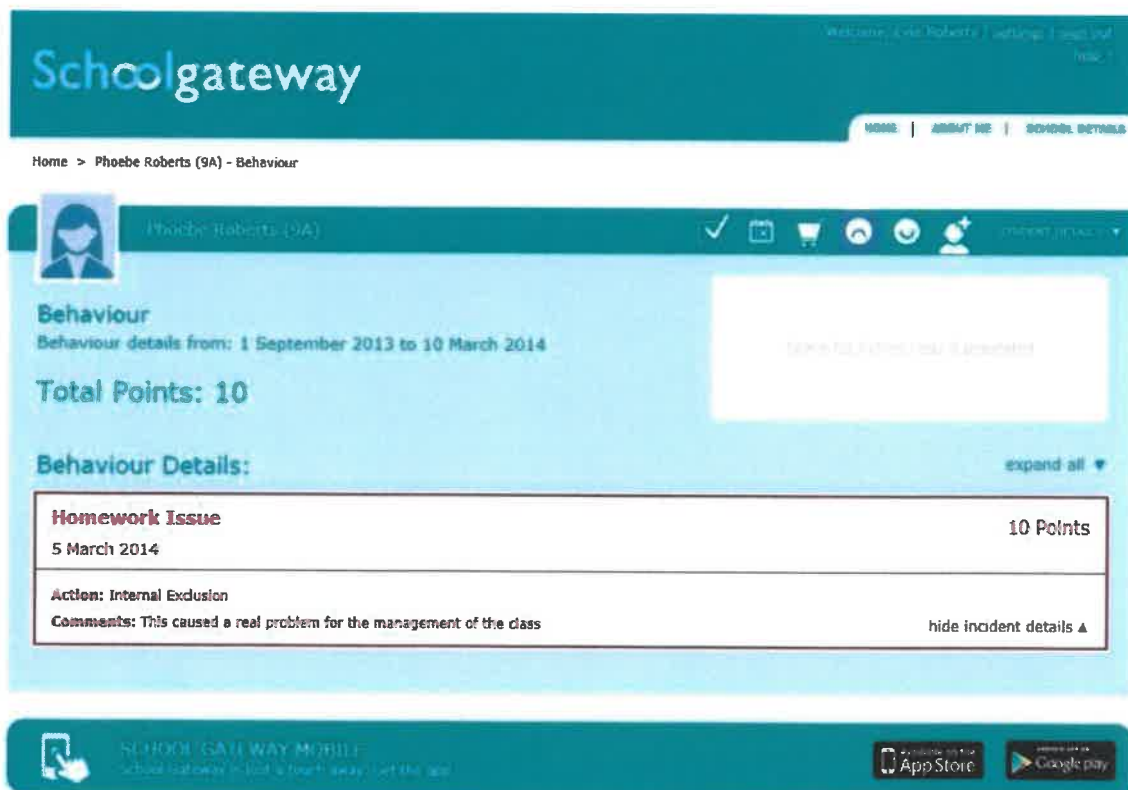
Schoolgateway

Welcome, Evie Roberts | settings | log out
help

HOME | ABOUT ME | SCHOOL DETAILS

Home > Phoebe Roberts (9A) - Behaviour

Phoebe Roberts (9A)

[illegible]

Behaviour
Behaviour details from: 1 September 2013 to 10 March 2014

Total Points: 10

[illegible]

Behaviour Details:

expand all ▼

Homework Issue
5 March 2014

10 Points

Action: Internal Exclusion
Comments: This caused a real problem for the management of the class

hide incident details ▲

SCHOOL GATEWAY MOBILE
School Gateway is just a touch away - get the app

Available on the App Store

Google play